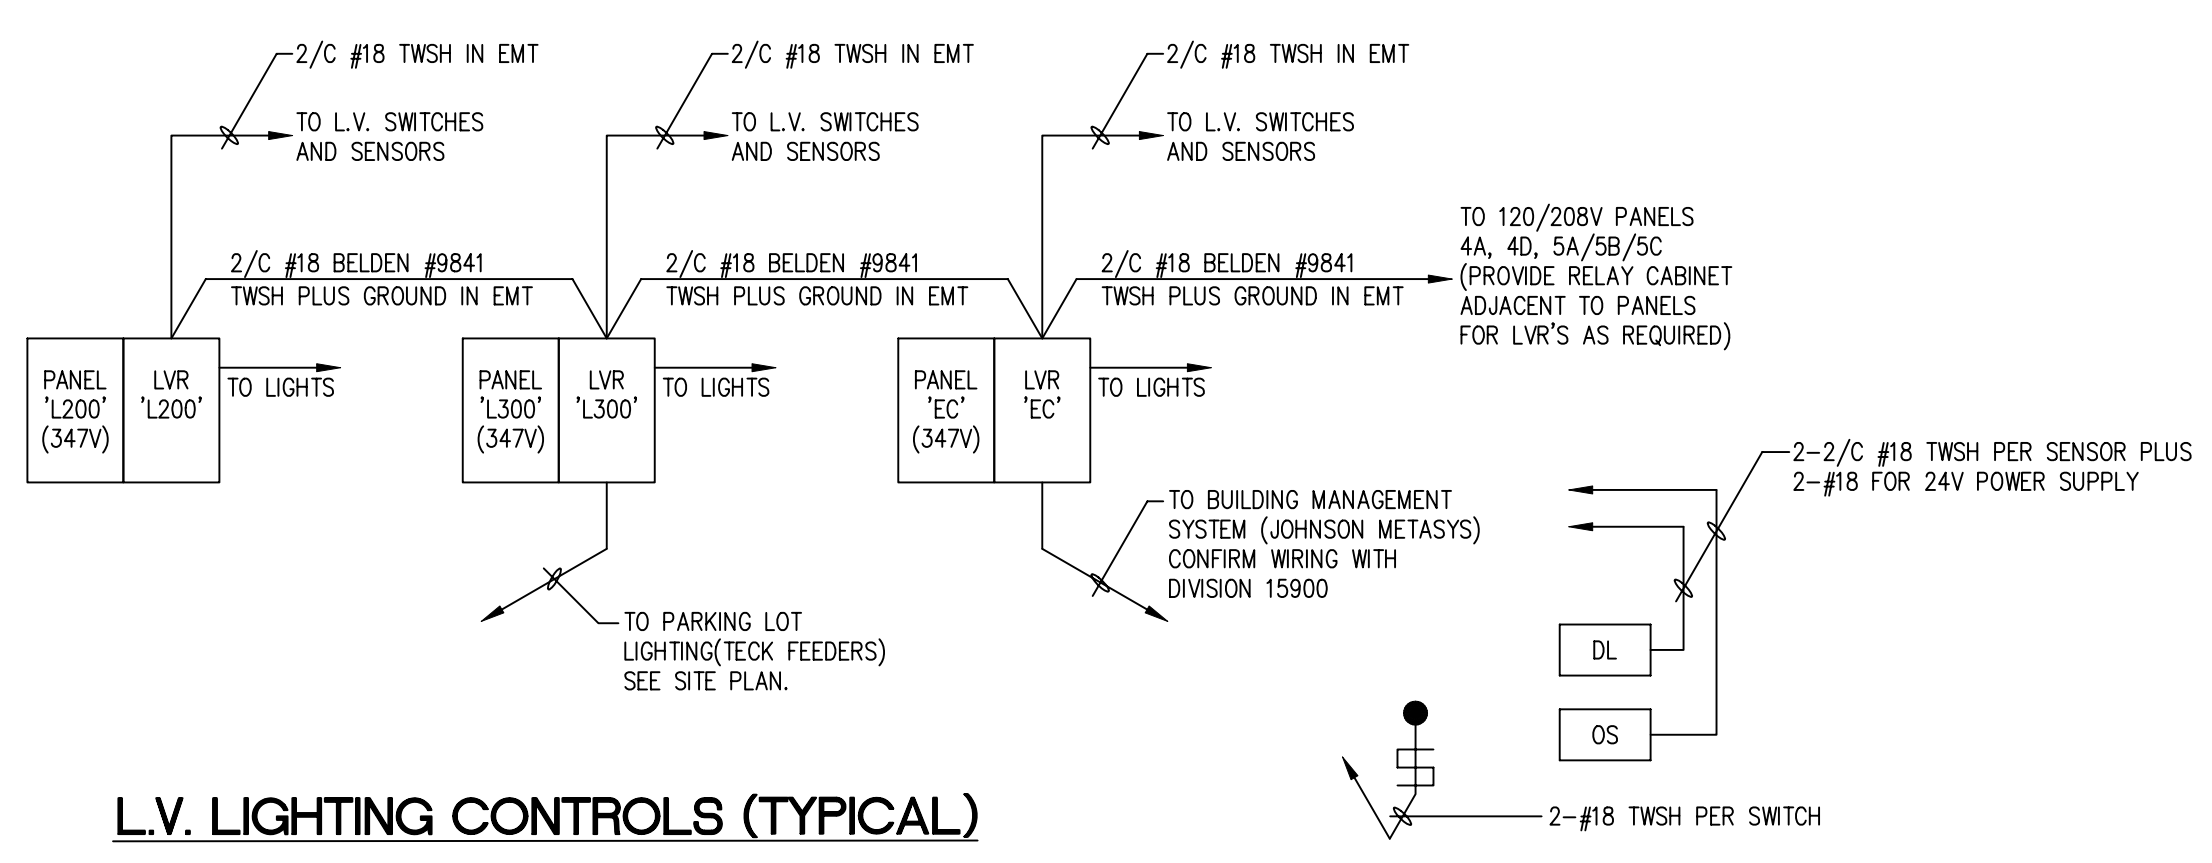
2/C #18 TWSH IN EMT

TO L.V. SWITCHES AND SENSORS

2/C #18 TWSH IN EMT

TO L.V. SWITCHES AND SENSORS

2/C #18 TWSH IN EMT

TO L.V. SWITCHES AND SENSORS

TO 120/208V PANELS 4A, 4D, 5A/5B/5C (PROVIDE RELAY CABINET ADJACENT TO PANELS FOR LVR'S AS REQUIRED)

2/C #18 BELDEN #9841 TWSH PLUS GROUND IN EMT

2/C #18 BELDEN #9841 TWSH PLUS GROUND IN EMT

2/C #18 BELDEN #9841 TWSH PLUS GROUND IN EMT

PANEL 'L200' (347V)

LVR 'L200'

TO LIGHTS

PANEL 'L300' (347V)

LVR 'L300'

TO LIGHTS

PANEL 'EC' (347V)

LVR 'EC'

TO LIGHTS

2-2/C #18 TWSH PER SENSOR PLUS 2-#18 FOR 24V POWER SUPPLY

TO BUILDING MANAGEMENT SYSTEM (JOHNSON METASYS) CONFIRM WIRING WITH DIVISION 15900

TO PARKING LOT LIGHTING(TECK FEEDERS) SEE SITE PLAN.

DL

OS

$

L.V. LIGHTING CONTROLS (TYPICAL)

2-#18 TWSH PER SWITCH